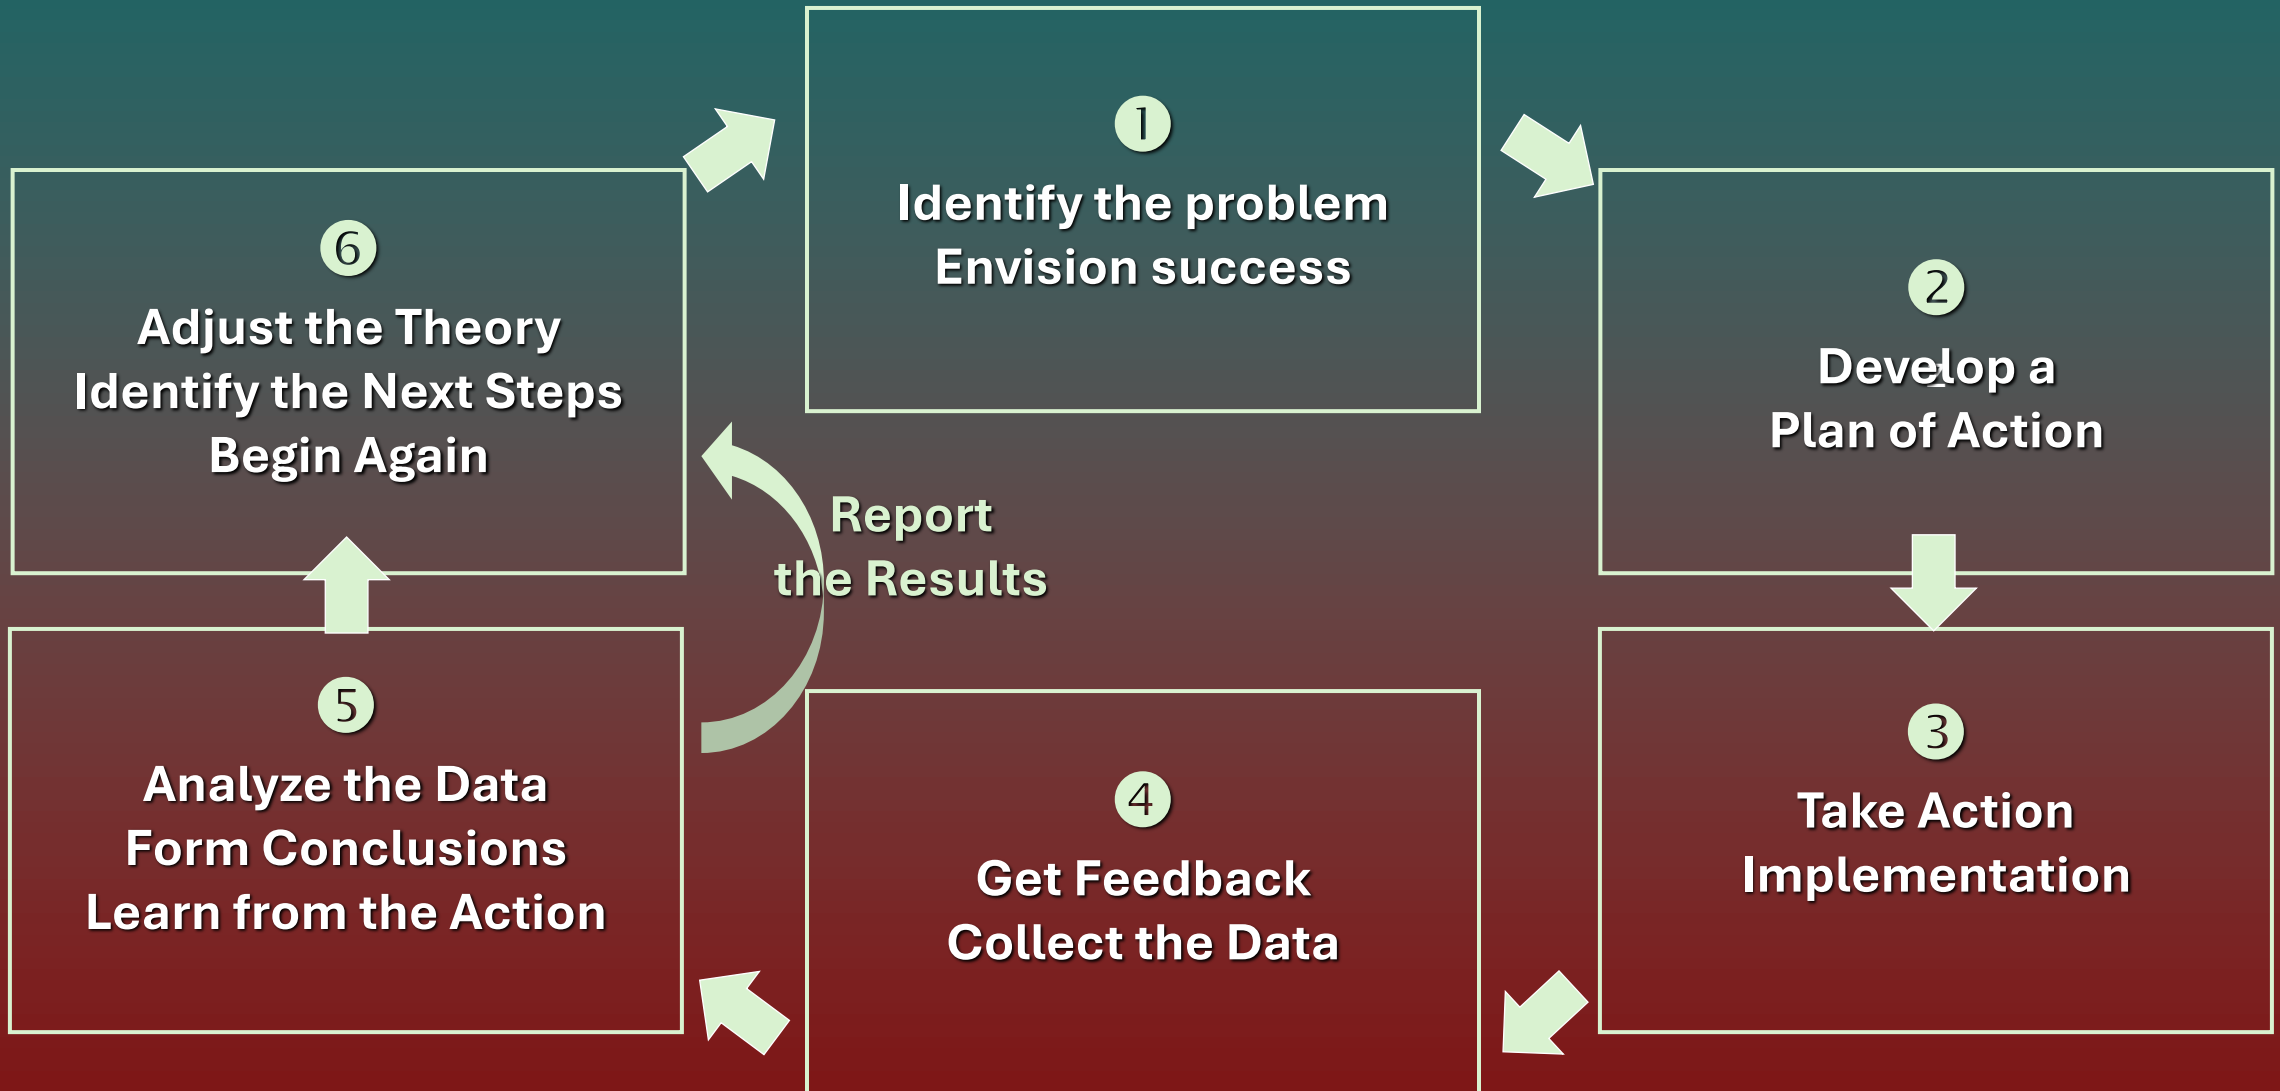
1
Identify the problem
Envision success

2
Develop a
Plan of Action

3
Take Action
Implementation

4
Get Feedback
Collect the Data

5
Analyze the Data
Form Conclusions
Learn from the Action

6
Adjust the Theory
Identify the Next Steps
Begin Again

Report
the Results